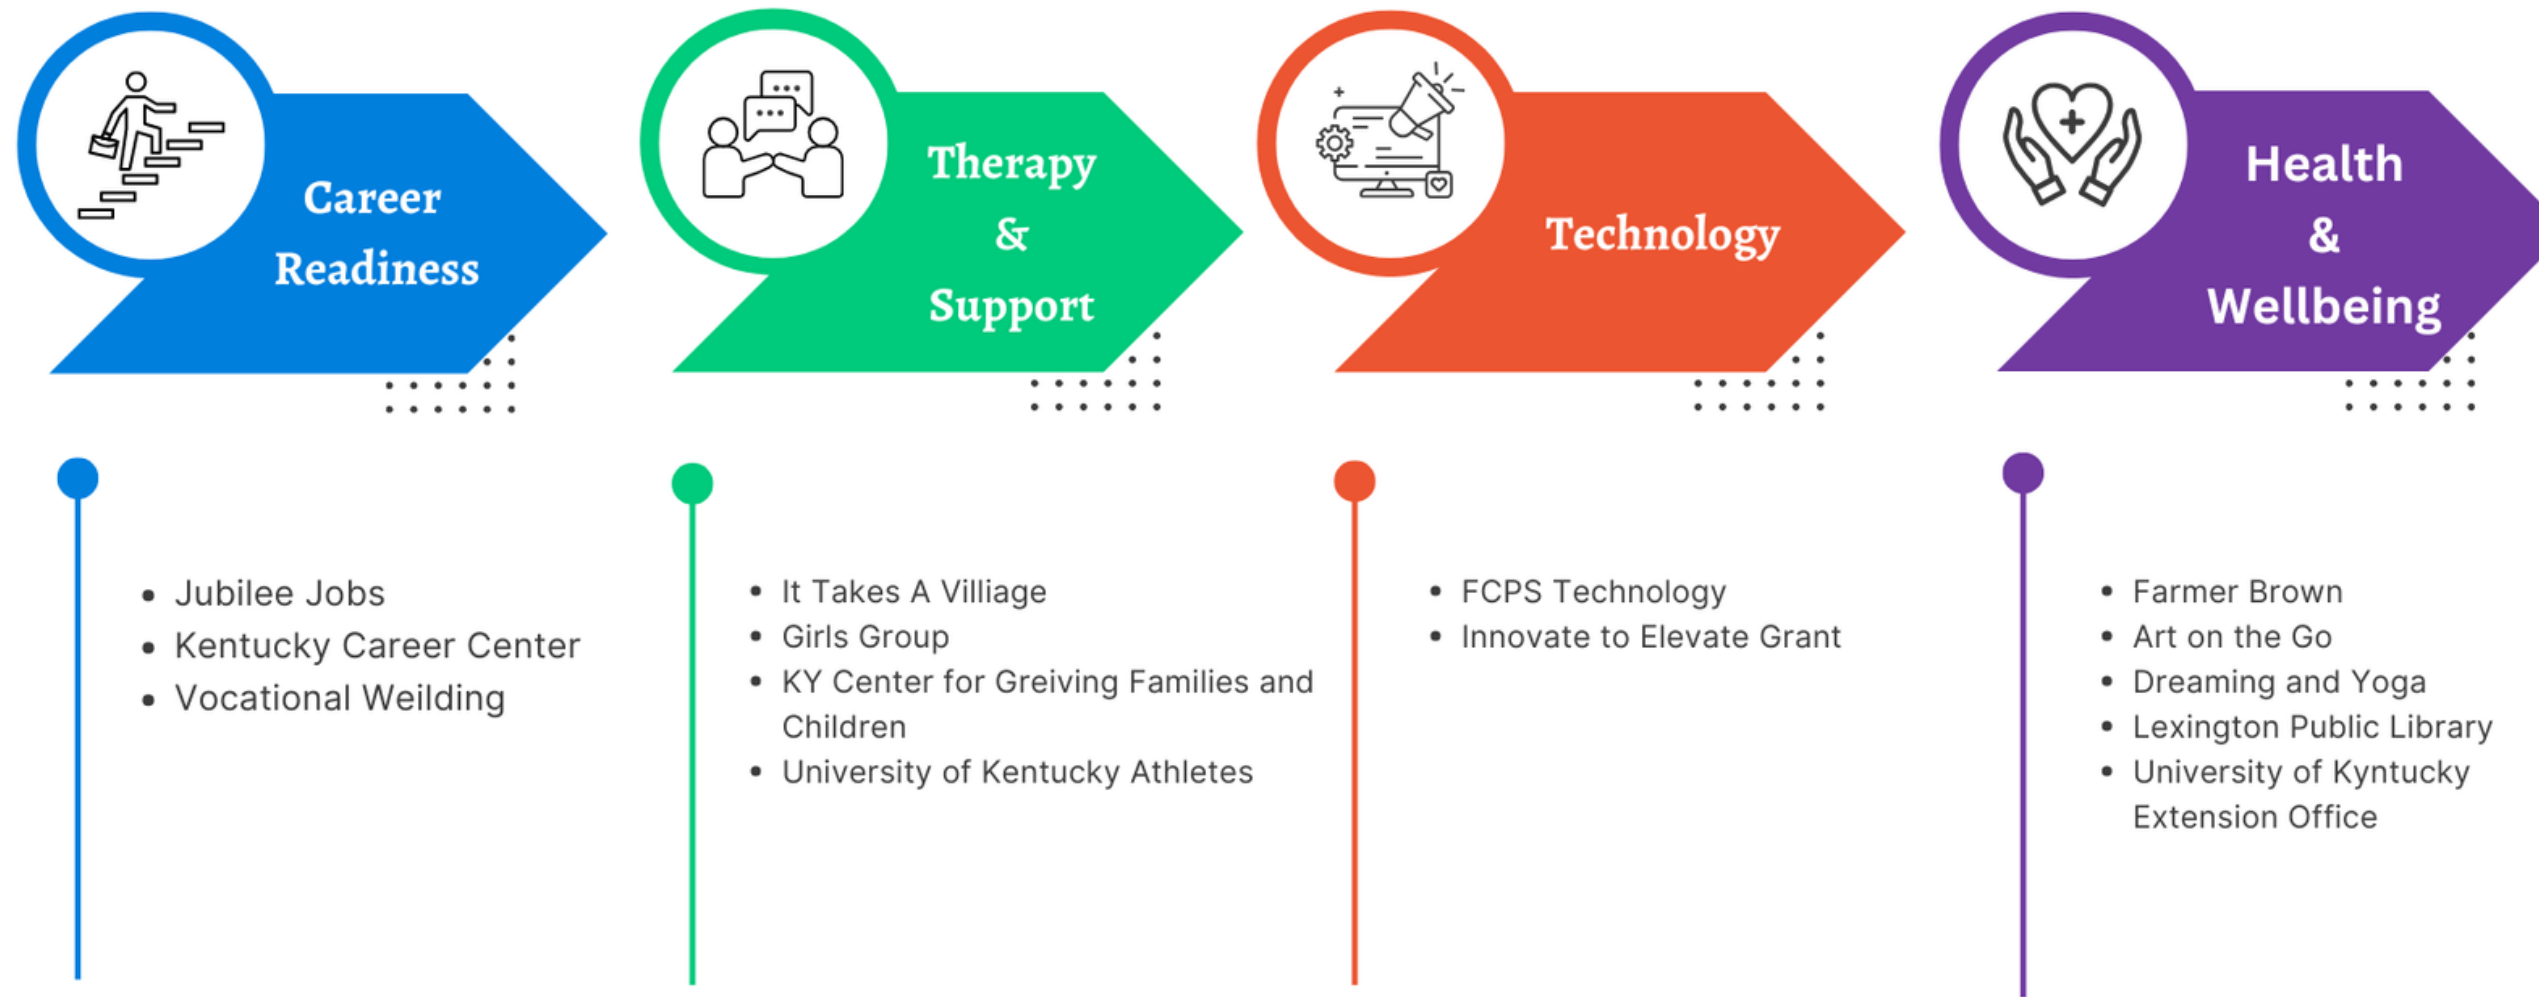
Career Readiness

Therapy & Support

Technology

Health & Wellbeing

- Jubilee Jobs
- Kentucky Career Center
- Vocational Weilding

- It Takes A Villiage
- Girls Group
- KY Center for Greiving Families and Children
- University of Kentucky Athletes

- FCPS Technology
- Innovate to Elevate Grant

- Farmer Brown
- Art on the Go
- Dreaming and Yoga
- Lexington Public Library
- University of Kyntucky Extension Office